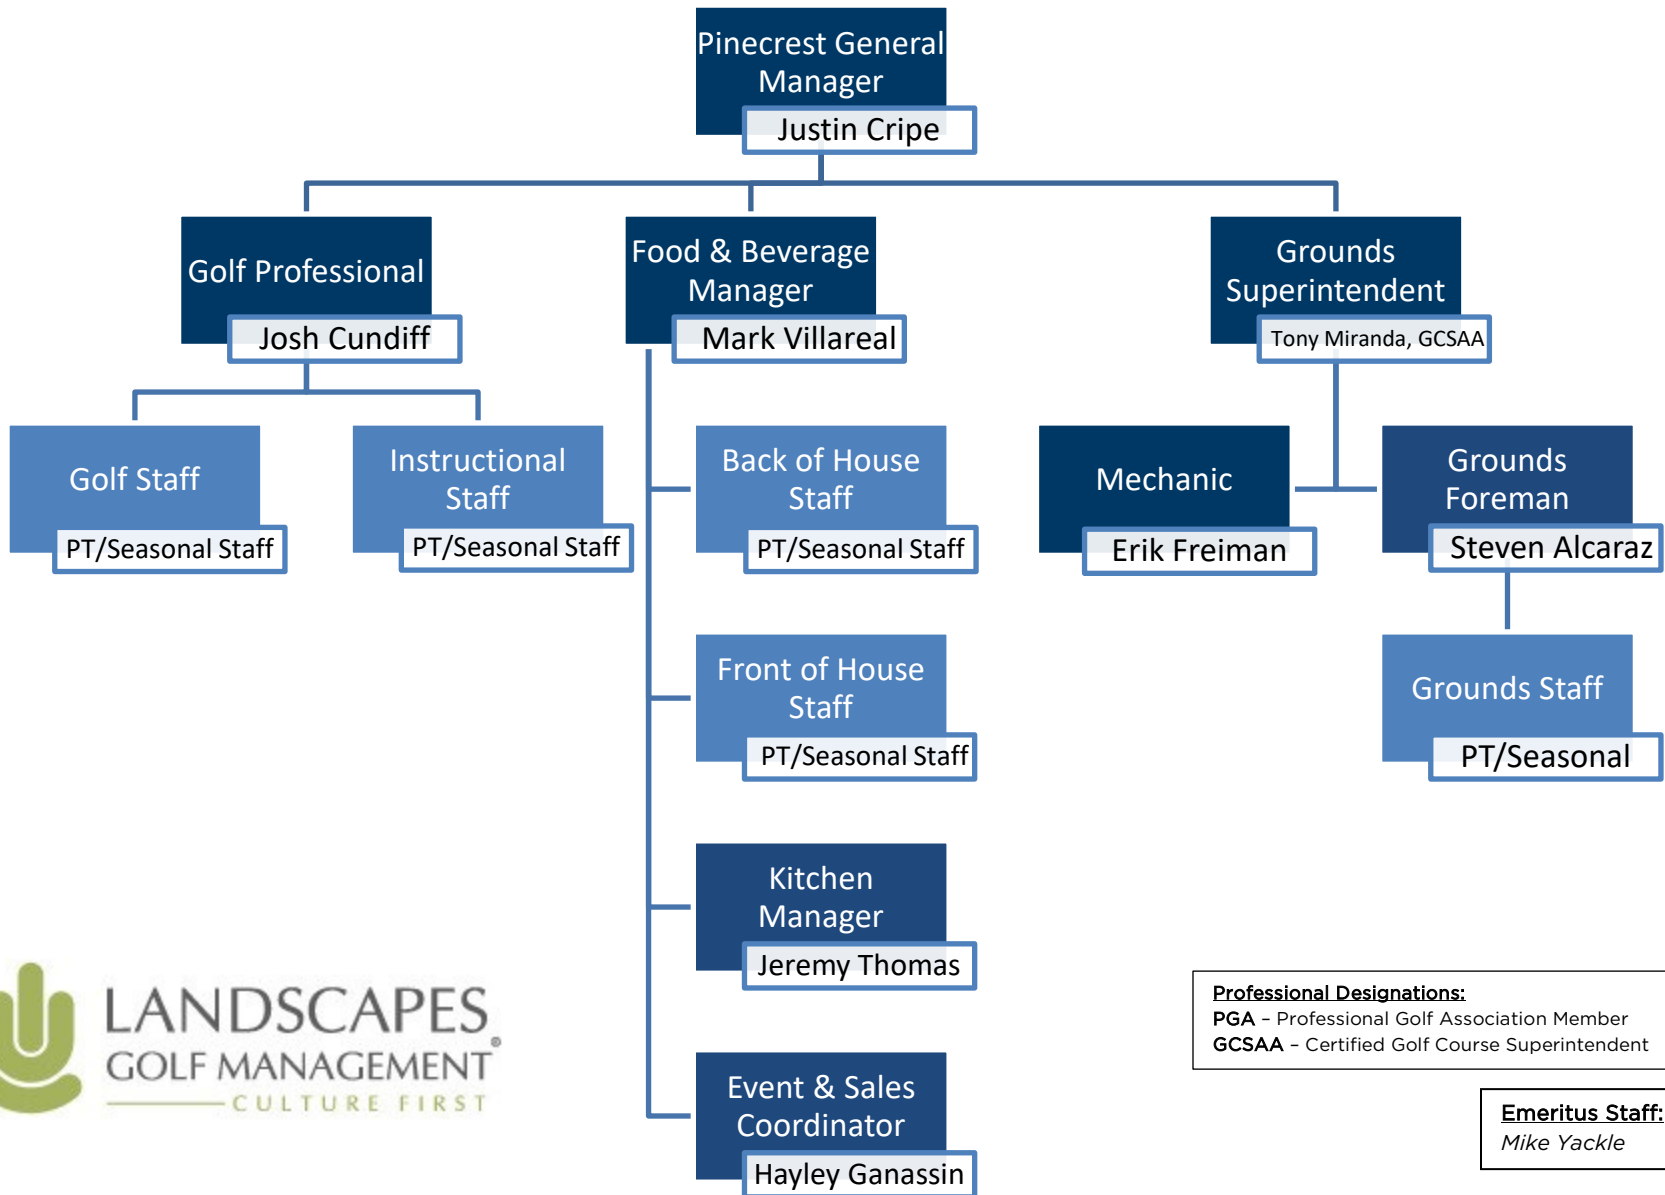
Pinecrest General Manager
Justin Cripe

Golf Professional
Josh Cundiff

Food & Beverage Manager
Mark Villareal

Grounds Superintendent
Tony Miranda, GCSAA

Golf Staff
PT/Seasonal Staff

Instructional Staff
PT/Seasonal Staff

Back of House Staff
PT/Seasonal Staff

Mechanic
Erik Freiman

Grounds Foreman
Steven Alcaraz

Front of House Staff
PT/Seasonal Staff

Grounds Staff
PT/Seasonal

Kitchen Manager
Jeremy Thomas

Event & Sales Coordinator
Hayley Ganassin

LANDSCAPES
GOLF MANAGEMENT®
CULTURE FIRST

Professional Designations:
PGA – Professional Golf Association Member
GCSAA – Certified Golf Course Superintendent

Emeritus Staff:
Mike Yackle